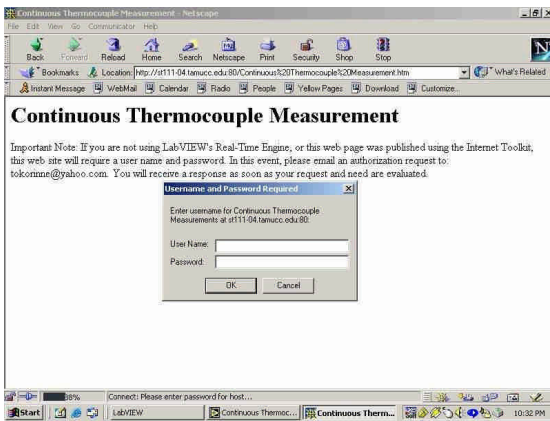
Continuous Thermocouple Measurement - Netscape

File Edit View Go Communicator Help

Back Forward Reload Home Search Netscape Print Security Shop Stop

Bookmarks Location: http://st111-04.tamucc.edu:80/Continuous%20Thermocouple%20Measurement.htm What's Related

Instant Message WebMail Calendar Radio People Yellow Pages Download Customize...

Continuous Thermocouple Measurement

Important Note: If you are not using LabVIEW's Real-Time Engine, or this web page was published using the Internet Toolkit, this web site will require a user name and password. In this event, please email an authorization request to: tokorinne@yahoo.com. You will receive a response as soon as your request and need are evaluated.

Username and Password Required

Enter username for Continuous Thermocouple Measurements at st111-04.tamucc.edu:80:

User Name:

Password:

OK Cancel

38% Connect: Please enter password for host...

Start LabVIEW Continuous Thermoc... Continuous Therm... 10:32 PM